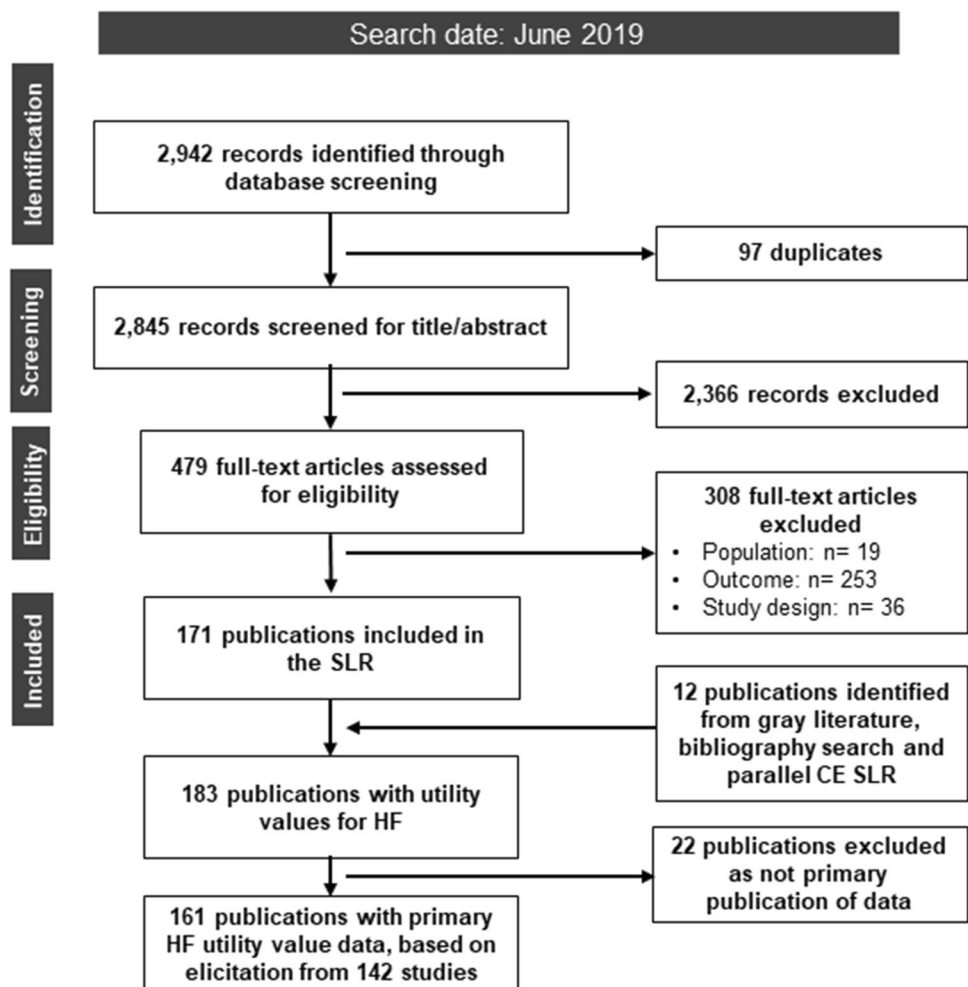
Search date: June 2019

Identification

2,942 records identified through database screening

97 duplicates

Screening

2,845 records screened for title/abstract

2,366 records excluded

Eligibility

479 full-text articles assessed for eligibility

308 full-text articles excluded
- Population: n= 19
- Outcome: n= 253
- Study design: n= 36

Included

171 publications included in the SLR

12 publications identified from gray literature, bibliography search and parallel CE SLR

183 publications with utility values for HF

22 publications excluded as not primary publication of data

161 publications with primary HF utility value data, based on elicitation from 142 studies